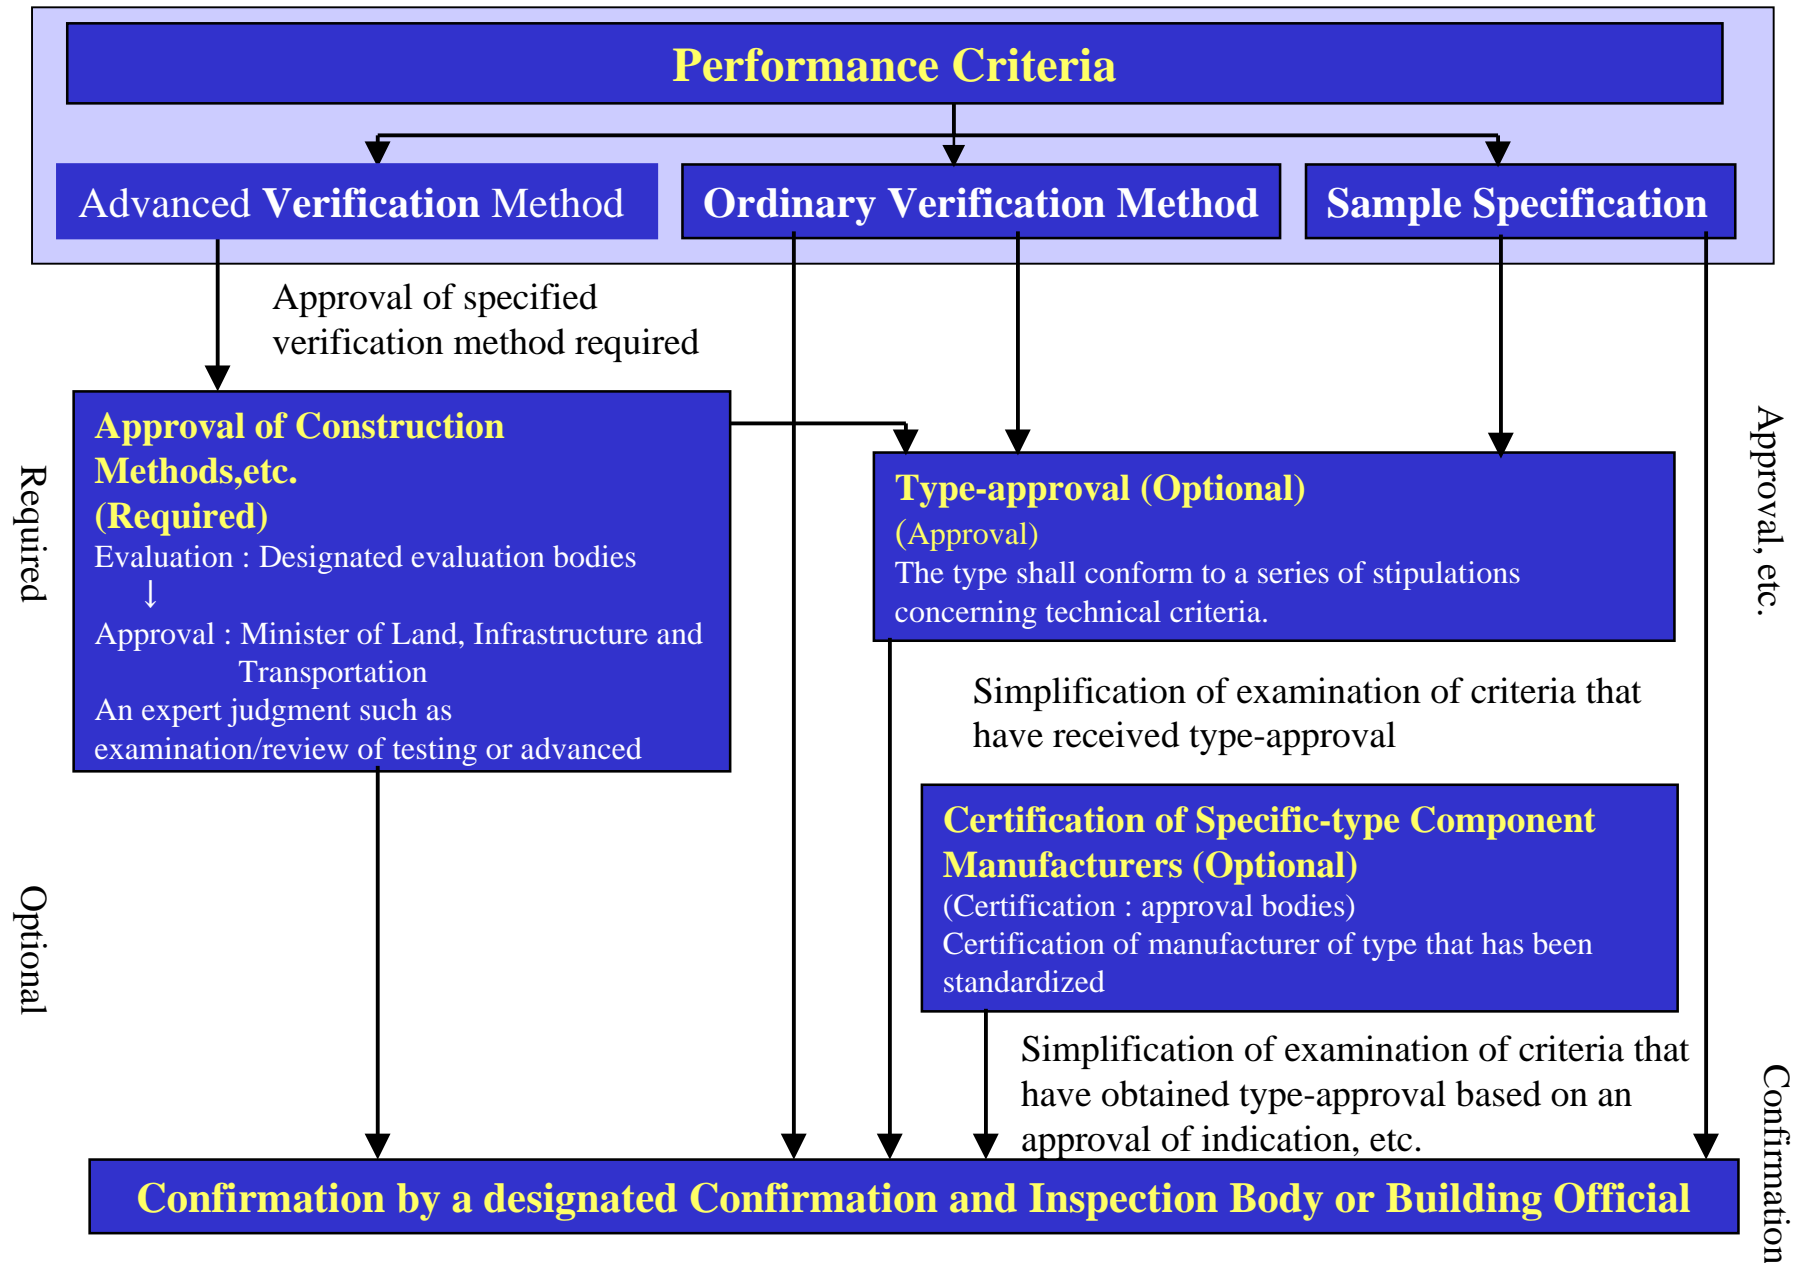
Performance Criteria

Advanced Verification Method

Ordinary Verification Method

Sample Specification

Approval of specified verification method required

Required

Approval of Construction Methods,etc. (Required)
Evaluation : Designated evaluation bodies
↓
Approval : Minister of Land, Infrastructure and Transportation
An expert judgment such as examination/review of testing or advanced

Type-approval (Optional)
(Approval)
The type shall conform to a series of stipulations concerning technical criteria.

Approval, etc.

Simplification of examination of criteria that have received type-approval

Optional

Certification of Specific-type Component Manufacturers (Optional)
(Certification : approval bodies)
Certification of manufacturer of type that has been standardized

Simplification of examination of criteria that have obtained type-approval based on an approval of indication, etc.

Confirmation

Confirmation by a designated Confirmation and Inspection Body or Building Official